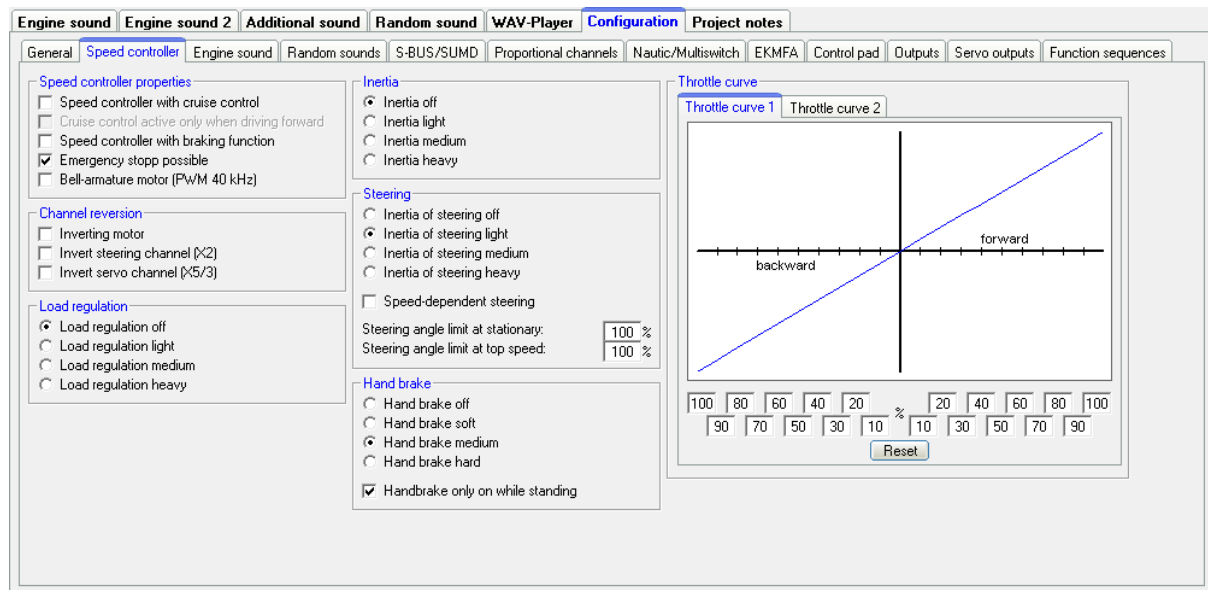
Engine sound | Engine sound 2 | Additional sound | Random sound | WAV-Player | Configuration | Project notes

General | Speed controller | Engine sound | Random sounds | S-BUS/SUMD | Proportional channels | Nautic/Multiswitch | EKMFA | Control pad | Outputs | Servo outputs | Function sequences

Speed controller properties
Speed controller with cruise control
Cruise control active only when driving forward
Speed controller with braking function
Emergency stopp possible
Bell-armature motor (PWM 40 kHz)

Channel reversion
Inverting motor
Invert steering channel (X2)
Invert servo channel (X5/3)

Load regulation
Load regulation off
Load regulation light
Load regulation medium
Load regulation heavy

Inertia
Inertia off
Inertia light
Inertia medium
Inertia heavy

Steering
Inertia of steering off
Inertia of steering light
Inertia of steering medium
Inertia of steering heavy
Speed-dependent steering
Steering angle limit at stationary: 100 %
Steering angle limit at top speed: 100 %

Hand brake
Hand brake off
Hand brake soft
Hand brake medium
Hand brake hard
Handbrake only on while standing

Throttle curve
Throttle curve 1 | Throttle curve 2

forward
backward

100 80 60 40 20 % 20 40 60 80 100
90 70 50 30 10 10 30 50 70 90
Reset